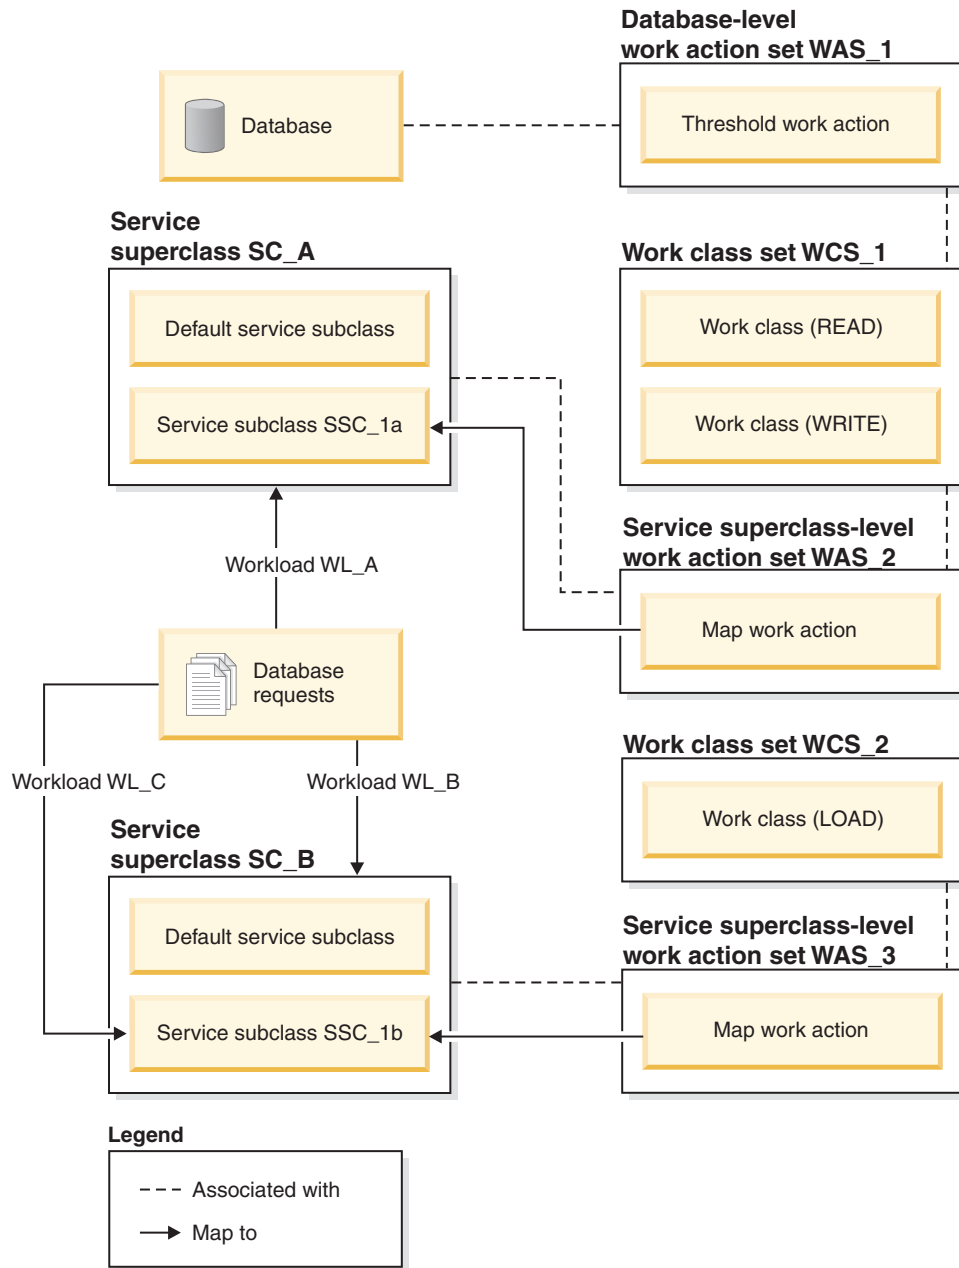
Database-level work action set WAS_1

Database

Threshold work action

Service superclass SC_A

Default service subclass

Service subclass SSC_1a

Work class set WCS_1

Work class (READ)

Work class (WRITE)

Service superclass-level work action set WAS_2

Workload WL_A

Map work action

Database requests

Workload WL_C

Workload WL_B

Work class set WCS_2

Work class (LOAD)

Service superclass SC_B

Default service subclass

Service superclass-level work action set WAS_3

Service subclass SSC_1b

Map work action

Legend

Associated with

Map to